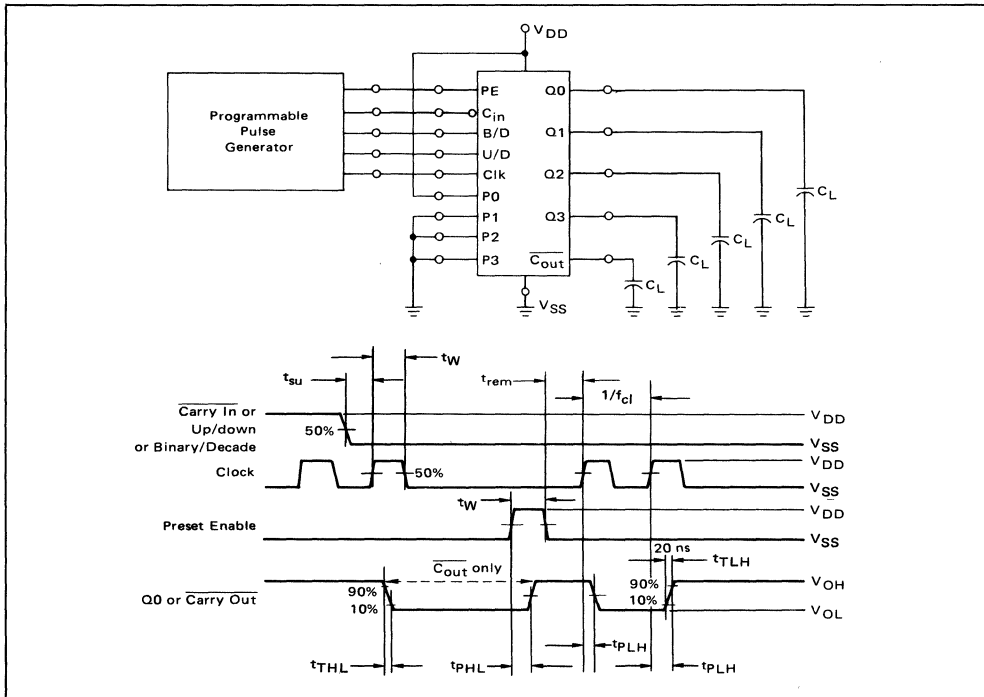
$V_{DD}$

Programmable Pulse Generator

PE
$C_{in}$
B/D
U/D
Clk
P0
P1
P2
P3

Q0
Q1
Q2
Q3
$\overline{C_{out}}$

$V_{SS}$

$C_L$
$C_L$
$C_L$
$C_L$
$C_L$

$t_{su}$
$t_W$
$t_{rem}$
$1/f_{cl}$

$\overline{\text{Carry In}}$ or Up/down or Binary/Decade
50%
$V_{DD}$
$V_{SS}$

Clock
50%
$V_{DD}$
$V_{SS}$

$t_W$
Preset Enable
$V_{DD}$
$V_{SS}$

20 ns
$t_{TLH}$
$\overline{C_{out}}$ only
Q0 or $\overline{\text{Carry Out}}$
90%
10%
90%
10%
$V_{OH}$
$V_{OL}$

$t_{PLH}$
$t_{THL}$
$t_{PHL}$
$t_{PLH}$